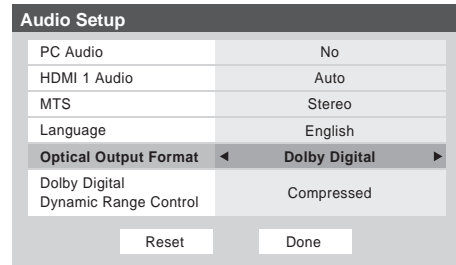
Audio Setup

| PC Audio | No |
|---|---|
| HDMI 1 Audio | Auto |
| MTS | Stereo |
| Language | English |
| Optical Output Format | ◄ Dolby Digital ► |
| Dolby Digital Dynamic Range Control | Compressed |

Reset

Done